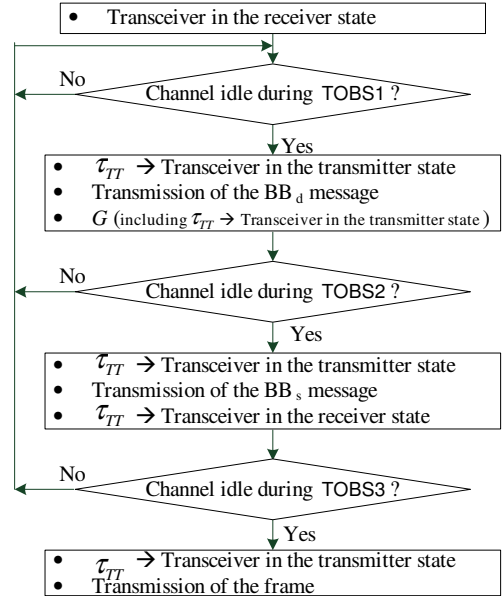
- Transceiver in the receiver state

No

Channel idle during TOBS1 ?

Yes

- $\tau_{TT}$ $\rightarrow$ Transceiver in the transmitter state
- Transmission of the BB $_d$ message
- $G$ (including $\tau_{TT}$ $\rightarrow$ Transceiver in the transmitter state )

No

Channel idle during TOBS2 ?

Yes

- $\tau_{TT}$ $\rightarrow$ Transceiver in the transmitter state
- Transmission of the BB $_s$ message
- $\tau_{TT}$ $\rightarrow$ Transceiver in the receiver state

No

Channel idle during TOBS3 ?

Yes

- $\tau_{TT}$ $\rightarrow$ Transceiver in the transmitter state
- Transmission of the frame